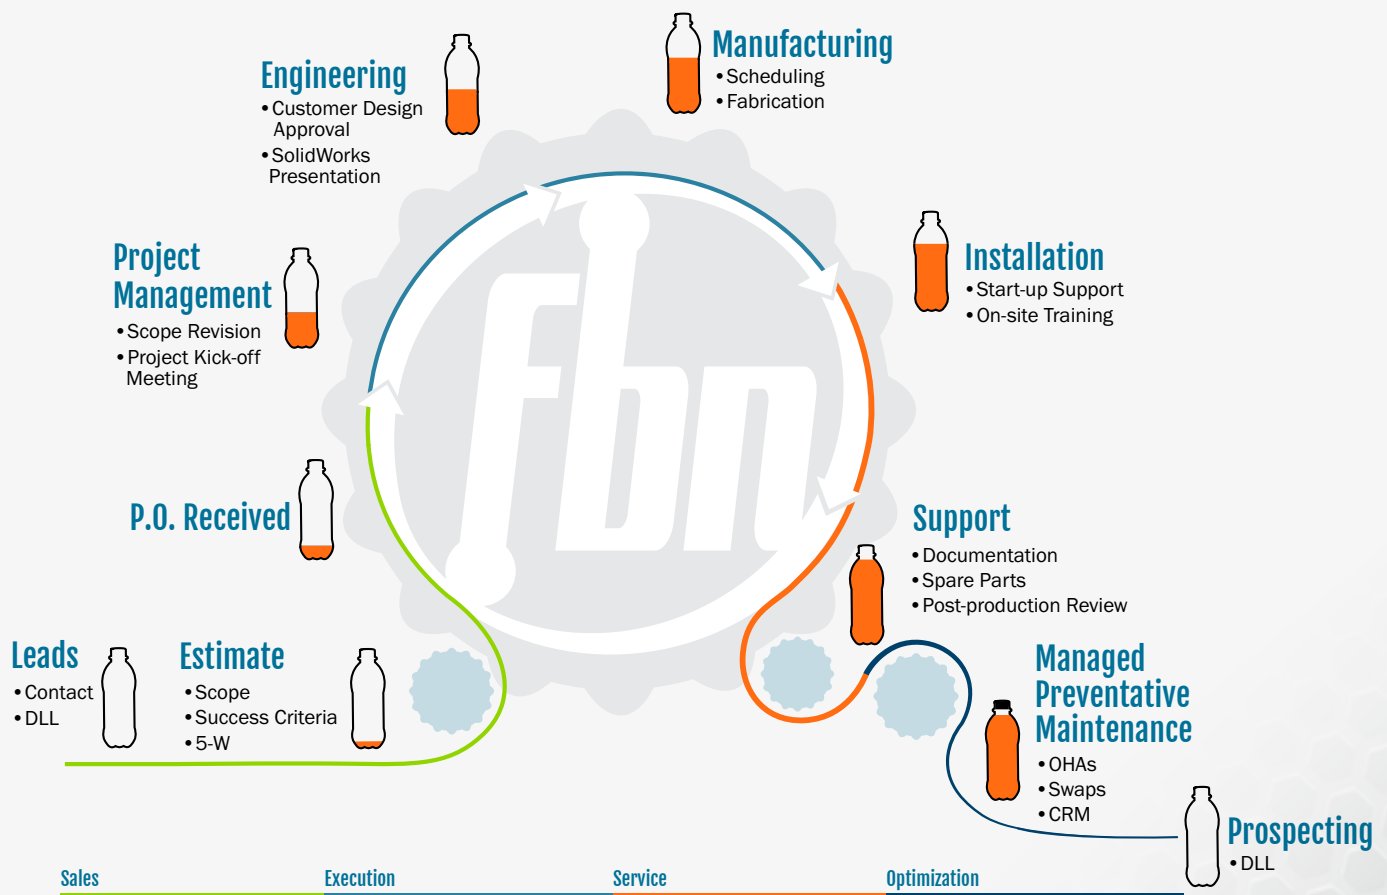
Manufacturing
• Scheduling
• Fabrication

Engineering
• Customer Design Approval
• SolidWorks Presentation

Project Management
• Scope Revision
• Project Kick-off Meeting

Installation
• Start-up Support
• On-site Training

fbn

P.O. Received

Support
• Documentation
• Spare Parts
• Post-production Review

Leads
• Contact
• DLL

Estimate
• Scope
• Success Criteria
• 5-W

Managed Preventative Maintenance
• OHAs
• Swaps
• CRM

Prospecting
• DLL

Sales
Execution
Service
Optimization